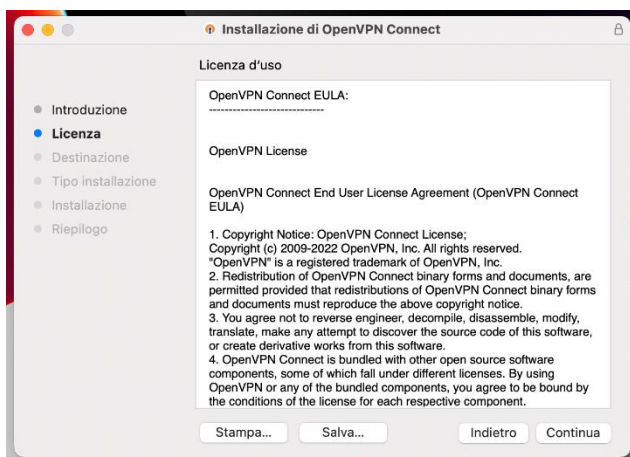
Installazione di OpenVPN Connect

Licenza d'uso

Introduzione
Licenza
Destinazione
Tipo installazione
Installazione
Riepilogo

OpenVPN Connect EULA:
-----------------------------

OpenVPN License

OpenVPN Connect End User License Agreement (OpenVPN Connect EULA)

1. Copyright Notice: OpenVPN Connect License;
Copyright (c) 2009-2022 OpenVPN, Inc. All rights reserved.
"OpenVPN" is a registered trademark of OpenVPN, Inc.
2. Redistribution of OpenVPN Connect binary forms and documents, are permitted provided that redistributions of OpenVPN Connect binary forms and documents must reproduce the above copyright notice.
3. You agree not to reverse engineer, decompile, disassemble, modify, translate, make any attempt to discover the source code of this software, or create derivative works from this software.
4. OpenVPN Connect is bundled with other open source software components, some of which fall under different licenses. By using OpenVPN or any of the bundled components, you agree to be bound by the conditions of the license for each respective component.

Stampa...
Salva...
Indietro
Continua